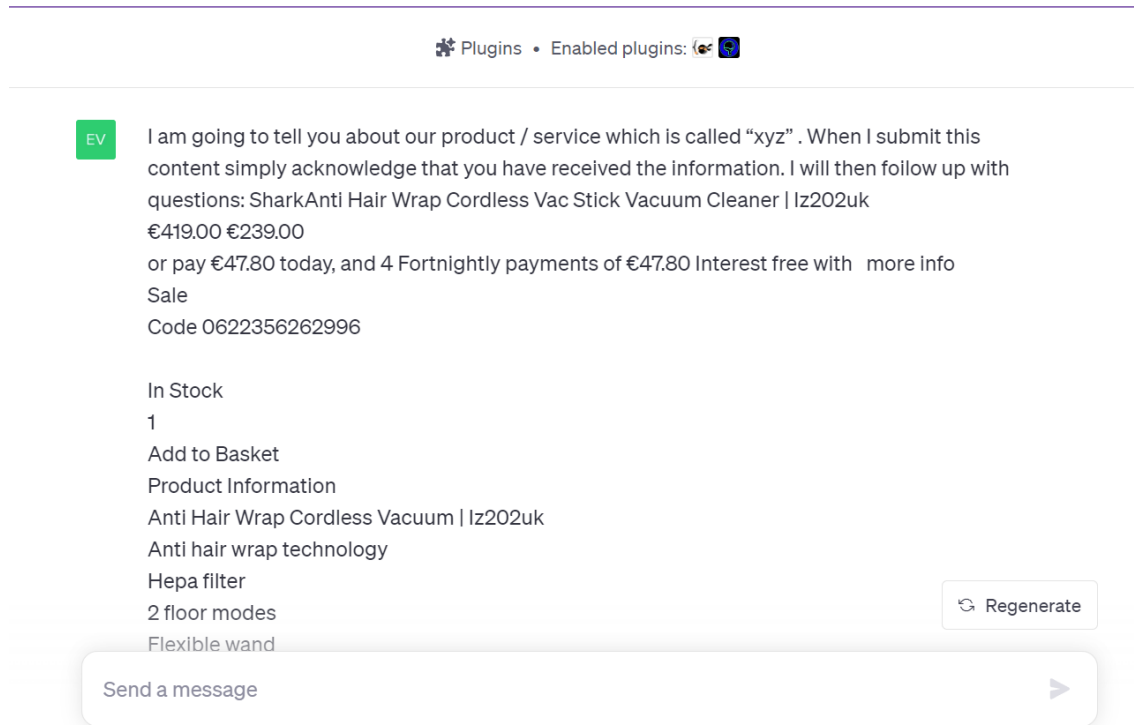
Plugins • Enabled plugins:

EV

I am going to tell you about our product / service which is called “xyz” . When I submit this content simply acknowledge that you have received the information. I will then follow up with questions: SharkAnti Hair Wrap Cordless Vac Stick Vacuum Cleaner | Iz202uk
€419.00 €239.00
or pay €47.80 today, and 4 Fortnightly payments of €47.80 Interest free with more info
Sale
Code 0622356262996

In Stock
1
Add to Basket
Product Information
Anti Hair Wrap Cordless Vacuum | Iz202uk
Anti hair wrap technology
Hepa filter
2 floor modes
Flexible wand

Regenerate

Send a message